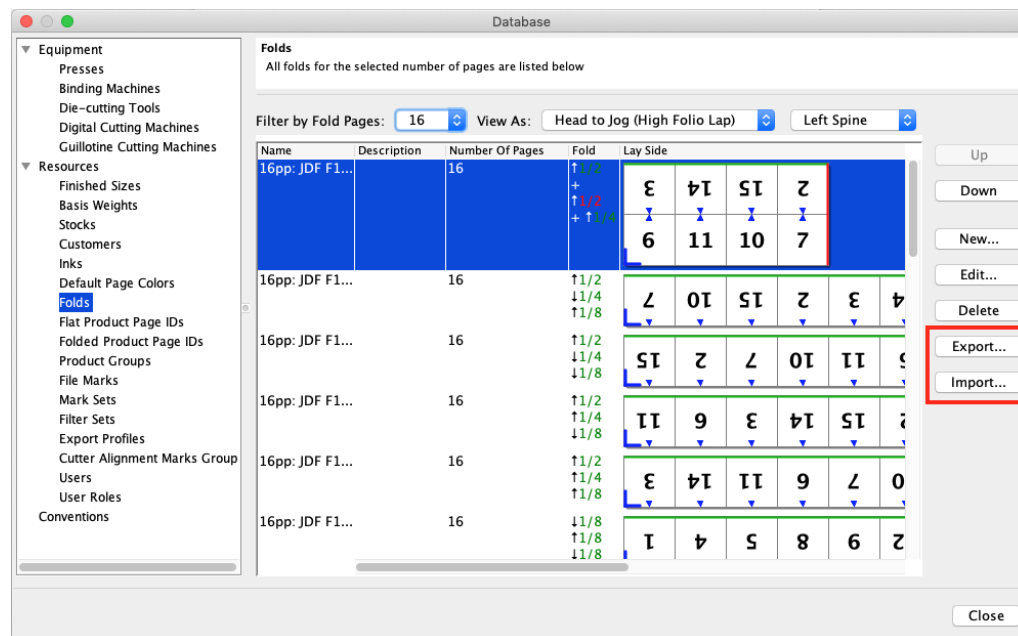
Database

Equipment
Presses
Binding Machines
Die-cutting Tools
Digital Cutting Machines
Guillotine Cutting Machines
Resources
Finished Sizes
Basis Weights
Stocks
Customers
Inks
Default Page Colors
Folds
Flat Product Page IDs
Folded Product Page IDs
Product Groups
File Marks
Mark Sets
Filter Sets
Export Profiles
Cutter Alignment Marks Group
Users
User Roles
Conventions

Folds
All folds for the selected number of pages are listed below

Filter by Fold Pages: 16 View As: Head to Jog (High Folio Lap) Left Spine

| Name | Description | Number Of Pages | Fold | Lay Side |
|---|---|---|---|---|
| 16pp: JDF F1... | | 16 | ↑1/2 + ↑1/2 + ↑1/4 | 3 14 15 2 / 6 11 10 7 |
| 16pp: JDF F1... | | 16 | ↑1/2 ↓1/4 ↑1/8 | 7 10 15 2 3 14 |
| 16pp: JDF F1... | | 16 | ↑1/2 ↓1/4 ↓1/8 | 15 2 7 10 11 6 |
| 16pp: JDF F1... | | 16 | ↑1/2 ↑1/4 ↓1/8 | 11 6 3 14 15 2 |
| 16pp: JDF F1... | | 16 | ↑1/2 ↑1/4 ↑1/8 | 3 14 11 6 7 10 |
| 16pp: JDF F1... | | 16 | ↓1/8 ↑1/8 ↓1/8 | 1 4 5 8 9 2 |

Up
Down
New...
Edit...
Delete
Export...
Import...
Close